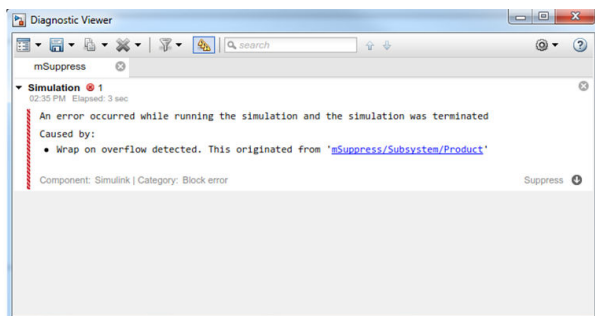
Diagnostic Viewer

search

mSuppress

Simulation 1
02:35 PM Elapsed: 3 sec

An error occurred while running the simulation and the simulation was terminated

Caused by:

• Wrap on overflow detected. This originated from 'mSuppress/Subsystem/Product'

Component: Simulink | Category: Block error

Suppress